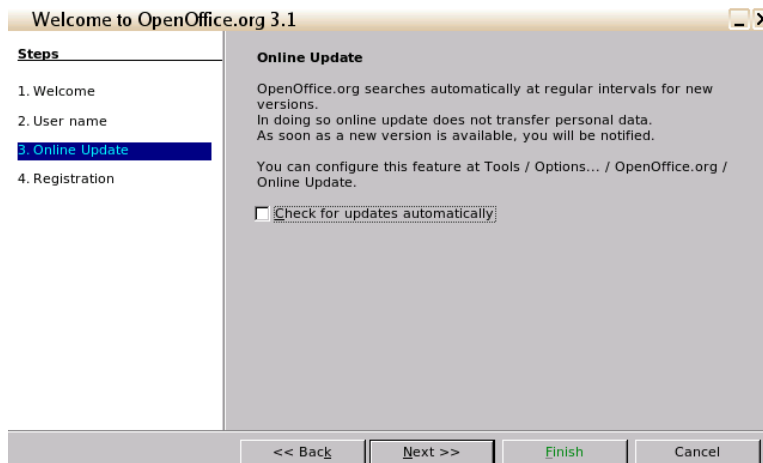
Welcome to OpenOffice.org 3.1

Steps

1. Welcome

2. User name

3. Online Update

4. Registration

Online Update

OpenOffice.org searches automatically at regular intervals for new versions.
In doing so online update does not transfer personal data.
As soon as a new version is available, you will be notified.

You can configure this feature at Tools / Options... / OpenOffice.org / Online Update.

Check for updates automatically

<< Back

Next >>

Finish

Cancel